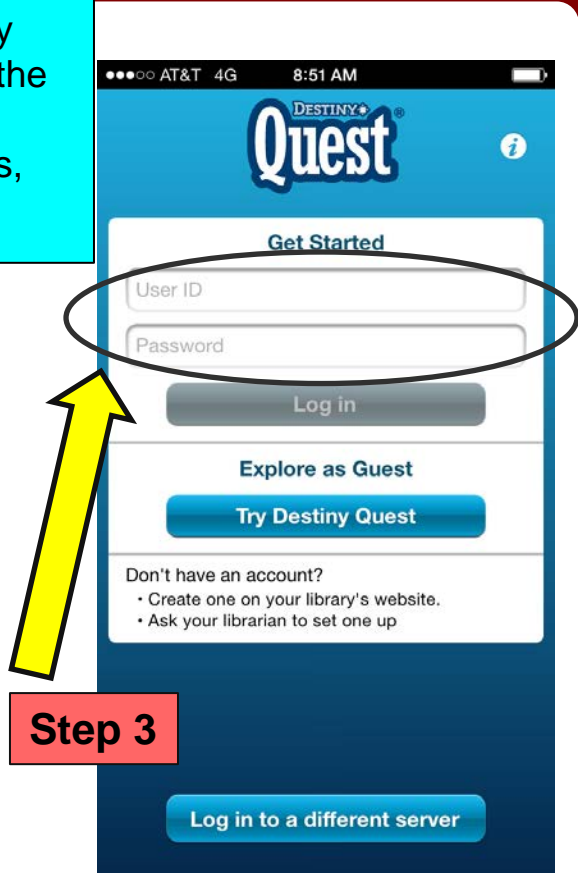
y
the

s,

●●●○○ AT&T 4G 8:51 AM

DESTINY
Quest

Get Started

User ID

Password

Log in

Explore as Guest

Try Destiny Quest

Don't have an account?
• Create one on your library's website.
• Ask your librarian to set one up

Step 3

Log in to a different server